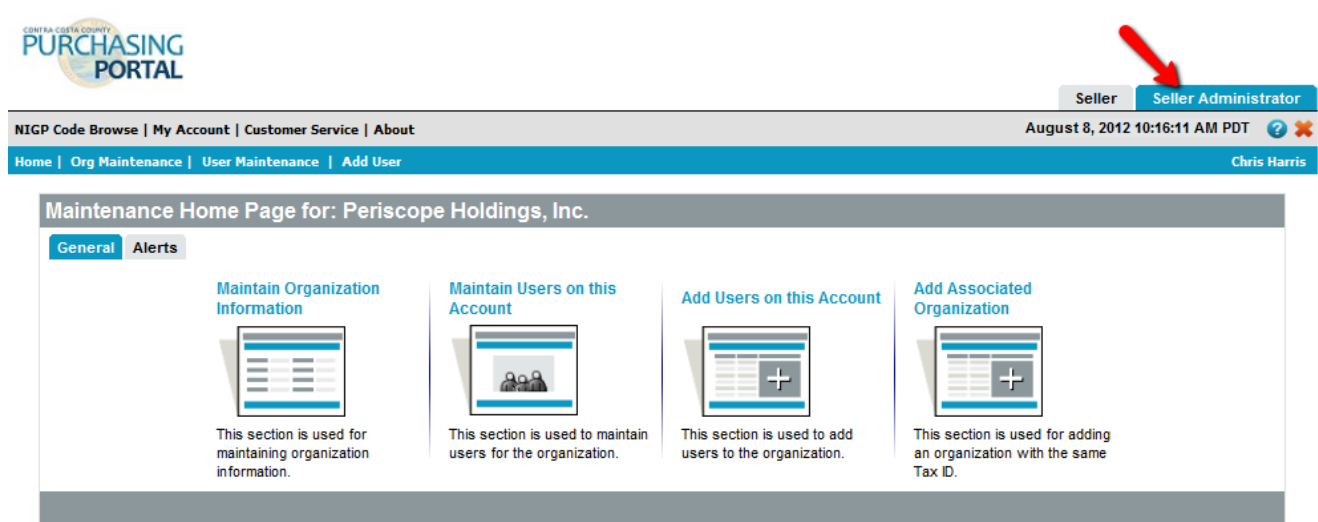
CONTRA COSTA COUNTY
PURCHASING PORTAL

Seller | Seller Administrator

NIGP Code Browse | My Account | Customer Service | About

August 8, 2012 10:16:11 AM PDT

Home | Org Maintenance | User Maintenance | Add User

Chris Harris

Maintenance Home Page for: Periscope Holdings, Inc.

General | Alerts

Maintain Organization Information

This section is used for maintaining organization information.

Maintain Users on this Account

This section is used to maintain users for the organization.

Add Users on this Account

This section is used to add users to the organization.

Add Associated Organization

This section is used for adding an organization with the same Tax ID.